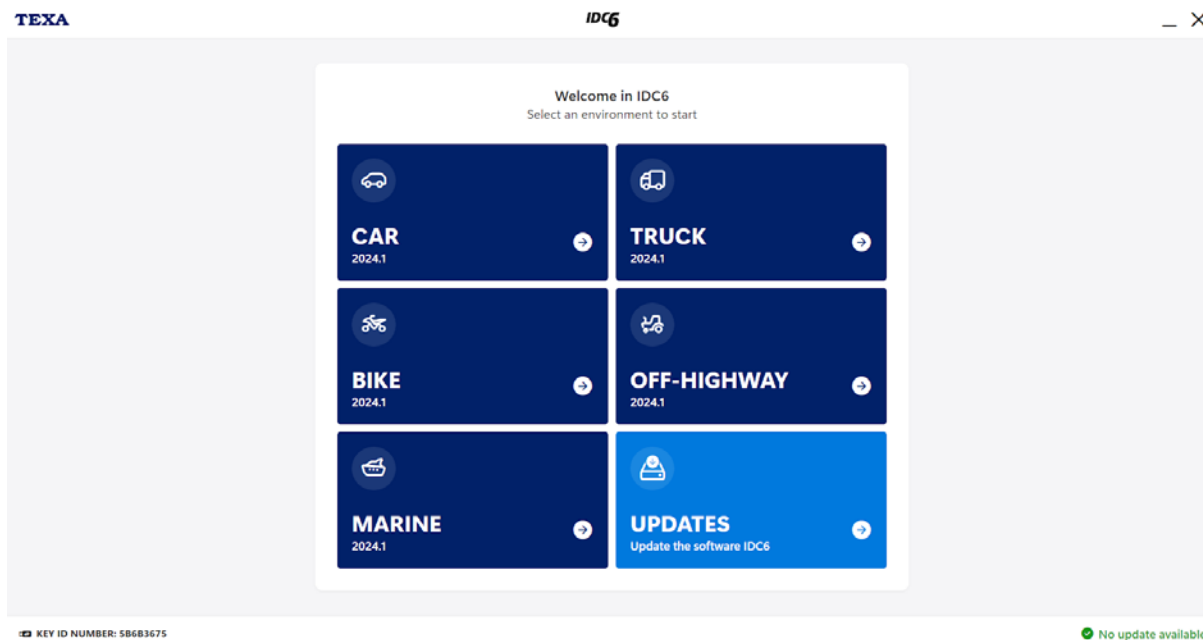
TEXA

IDC6

Welcome in IDC6
Select an environment to start

CAR
2024.1

TRUCK
2024.1

BIKE
2024.1

OFF-HIGHWAY
2024.1

MARINE
2024.1

UPDATES
Update the software IDC6

KEY ID NUMBER: 5B6B3675

No update available